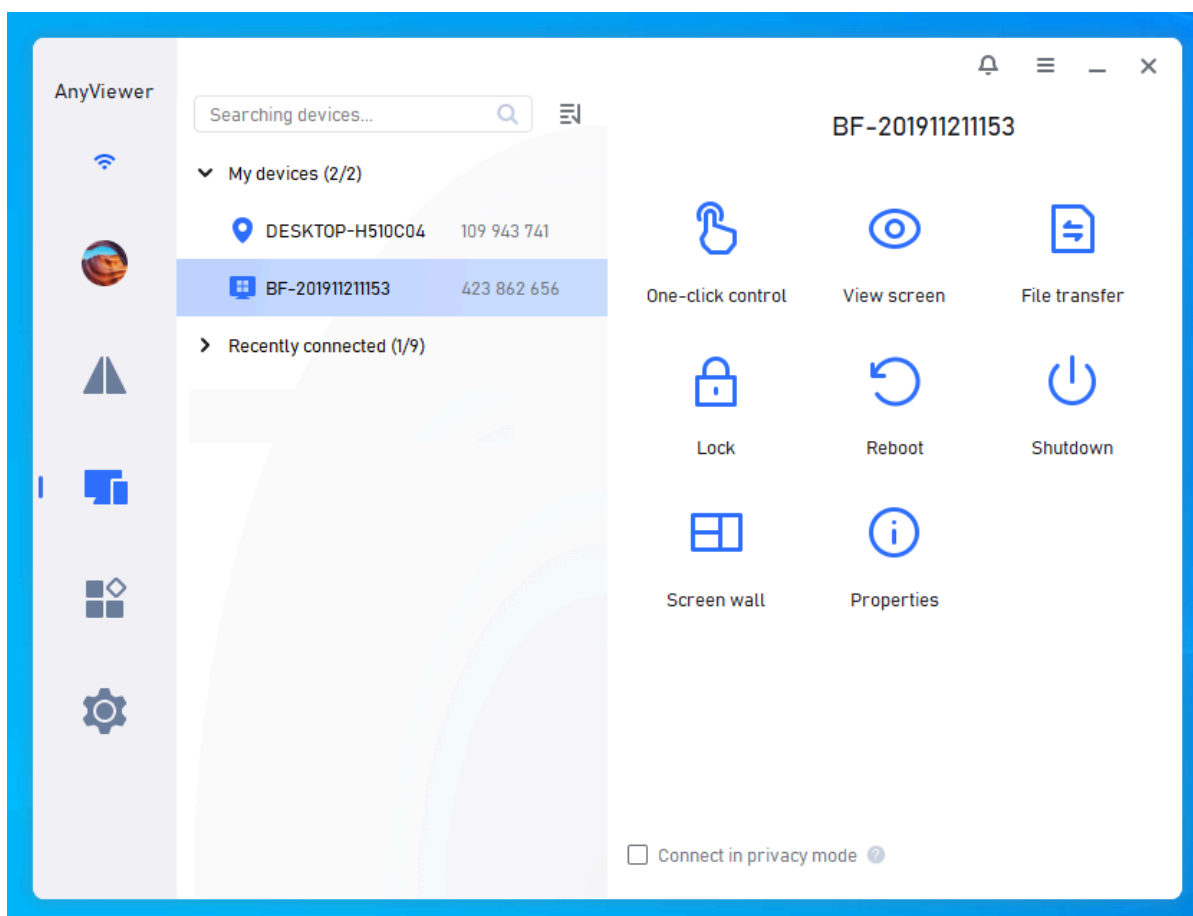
AnyViewer

Searching devices...

My devices (2/2)

DESKTOP-H510C04 109 943 741

BF-201911211153 423 862 656

Recently connected (1/9)

BF-201911211153

One-click control

View screen

File transfer

Lock

Reboot

Shutdown

Screen wall

Properties

Connect in privacy mode